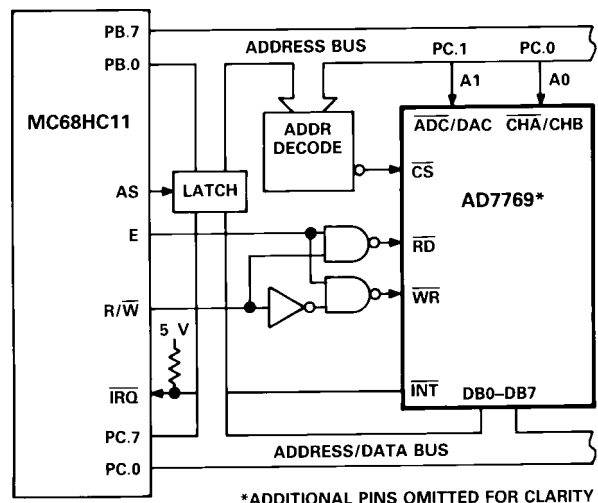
PB.7
ADDRESS BUS
PC.1
PC.0
PB.0
A1
A0
MC68HC11
ADDR DECODE
$\overline{ADC}$/DAC
$\overline{CHA}$/CHB
AS
LATCH
$\overline{CS}$
AD7769*
E
$\overline{RD}$
R/$\overline{W}$
$\overline{WR}$
5 V
$\overline{IRQ}$
$\overline{INT}$
DB0–DB7
PC.7
ADDRESS/DATA BUS
PC.0
*ADDITIONAL PINS OMITTED FOR CLARITY